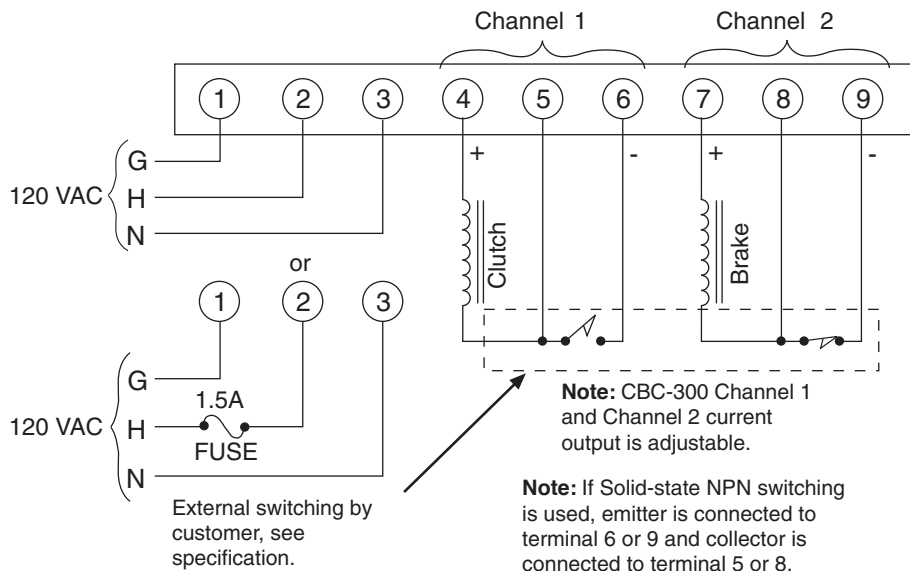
Channel 1

Channel 2

1 2 3 4 5 6 7 8 9

G

120 VAC H

N

+

-

+

-

Clutch

Brake

or

1 2 3

G

1.5A

120 VAC H

FUSE

N

Note: CBC-300 Channel 1 and Channel 2 current output is adjustable.

External switching by customer, see specification.

Note: If Solid-state NPN switching is used, emitter is connected to terminal 6 or 9 and collector is connected to terminal 5 or 8.